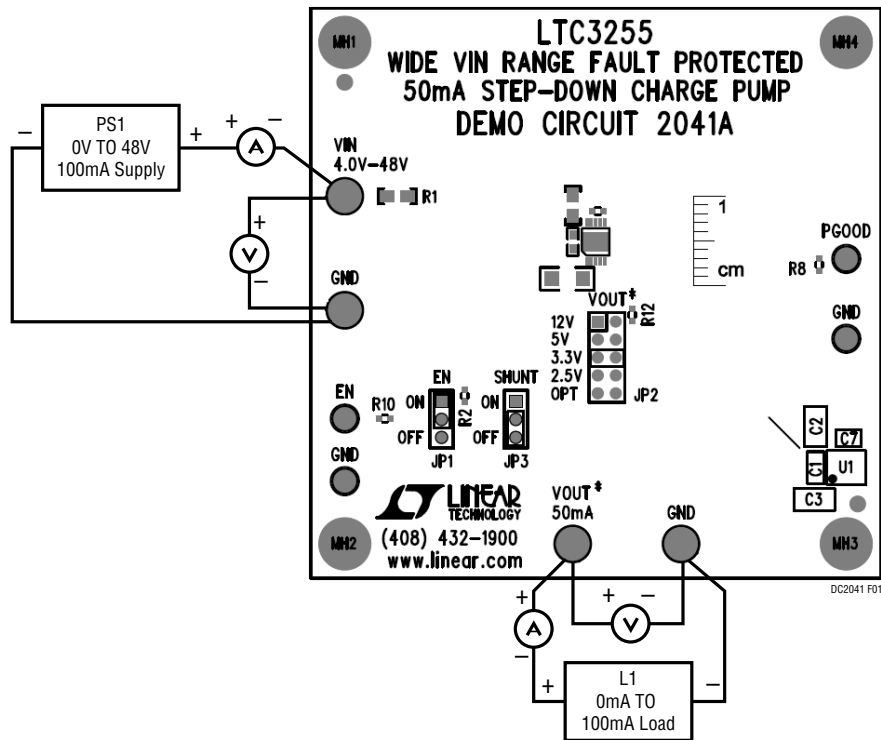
LTC3255
WIDE VIN RANGE FAULT PROTECTED
50mA STEP-DOWN CHARGE PUMP
DEMO CIRCUIT 2041A

MH1
MH4
MH2
MH3

PS1
0V TO 48V
100mA Supply

−
+
+
−
A

VIN
4.0V–48V
R1

+
V
−

GND

1
cm

PGOOD
R8
GND

VOUT*
R12
12V
5V
3.3V
2.5V
OPT
JP2

EN
R10
EN
ON
OFF
R2
JP1

SHUNT
ON
OFF
JP3

GND

C2
C7
C1
U1
C3

LINEAR TECHNOLOGY
(408) 432–1900
www.linear.com

VOUT*
50mA

GND

+
−
V

+
A
−

L1
0mA TO
100mA Load
+
−

DC2041 F01